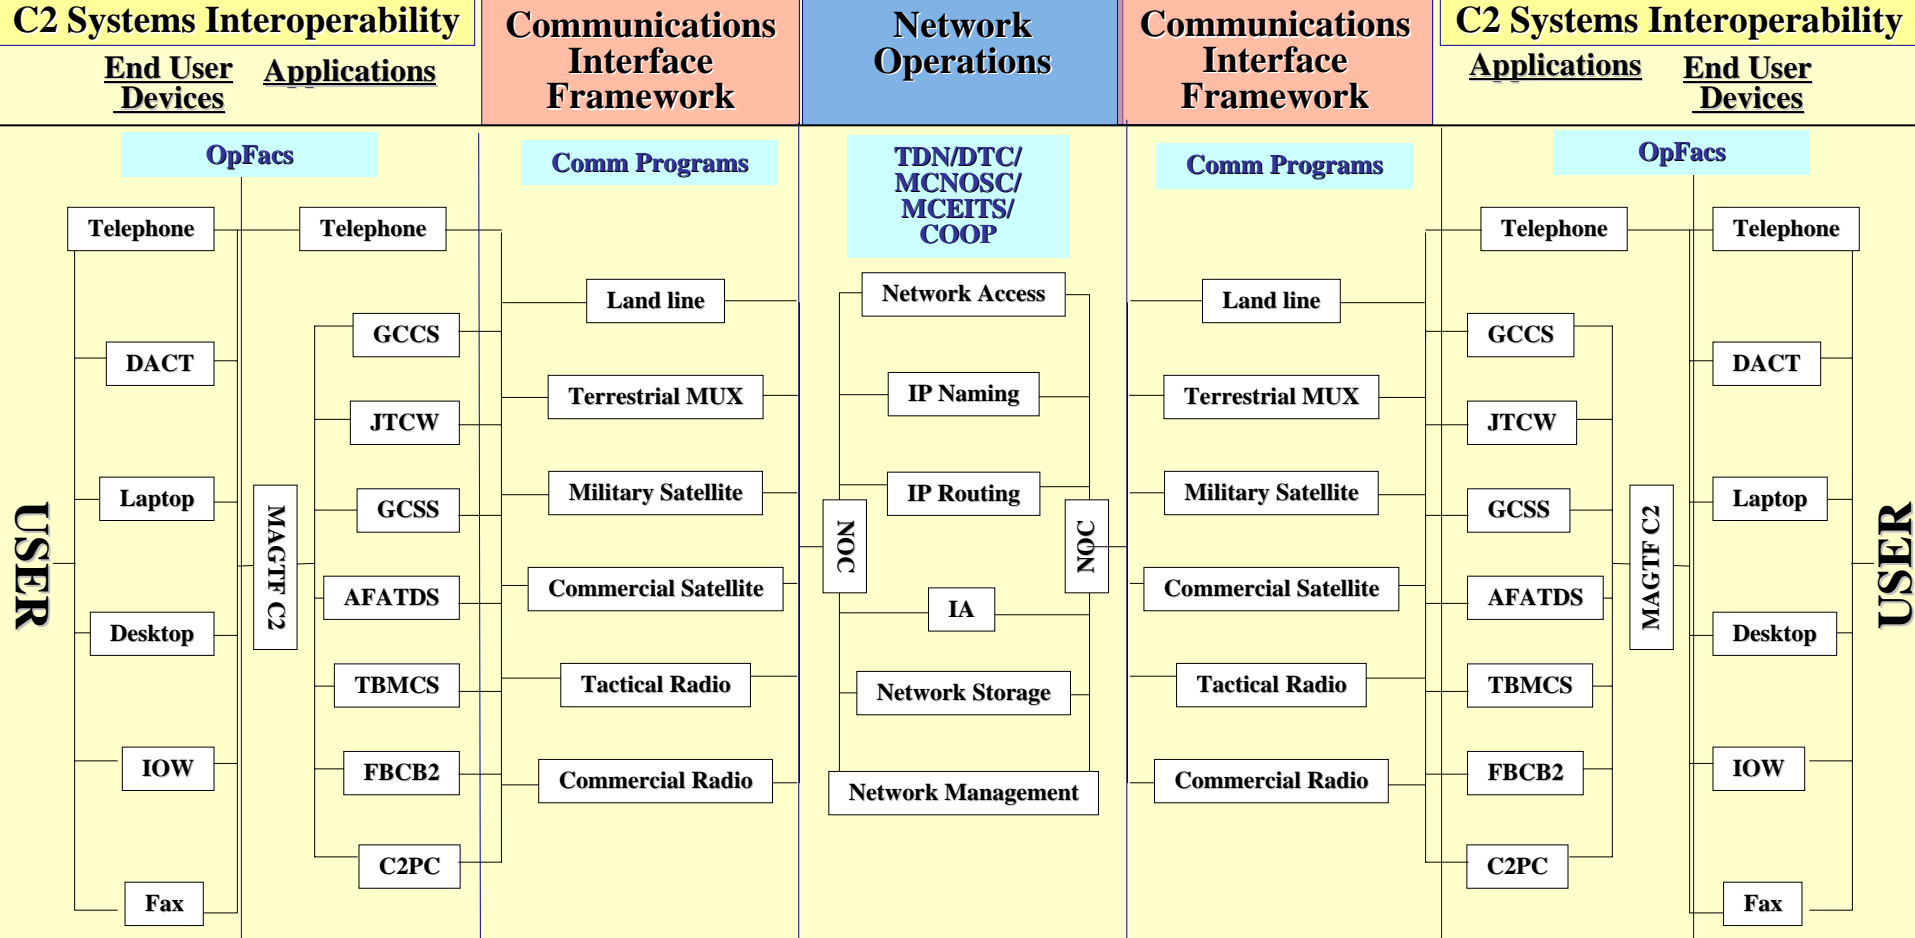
C2 Systems Interoperability

End User Devices

Applications

Communications Interface Framework

Network Operations

Communications Interface Framework

C2 Systems Interoperability

Applications

End User Devices

OpFacs

Telephone
DACT
Laptop
Desktop
IOW
Fax

USER

MAGTF C2

Telephone
GCCS
JTCW
GCSS
AFATDS
TBMCS
FBCB2
C2PC

Comm Programs

Land line
Terrestrial MUX
Military Satellite
Commercial Satellite
Tactical Radio
Commercial Radio

TDN/DTC/ MCNOSC/ MCEITS/ COOP

NOC

Network Access
IP Naming
IP Routing
IA
Network Storage
Network Management

NOC

Comm Programs

Land line
Terrestrial MUX
Military Satellite
Commercial Satellite
Tactical Radio
Commercial Radio

OpFacs

Telephone
GCCS
JTCW
GCSS
AFATDS
TBMCS
FBCB2
C2PC

MAGTF C2

Telephone
DACT
Laptop
Desktop
IOW
Fax

USER